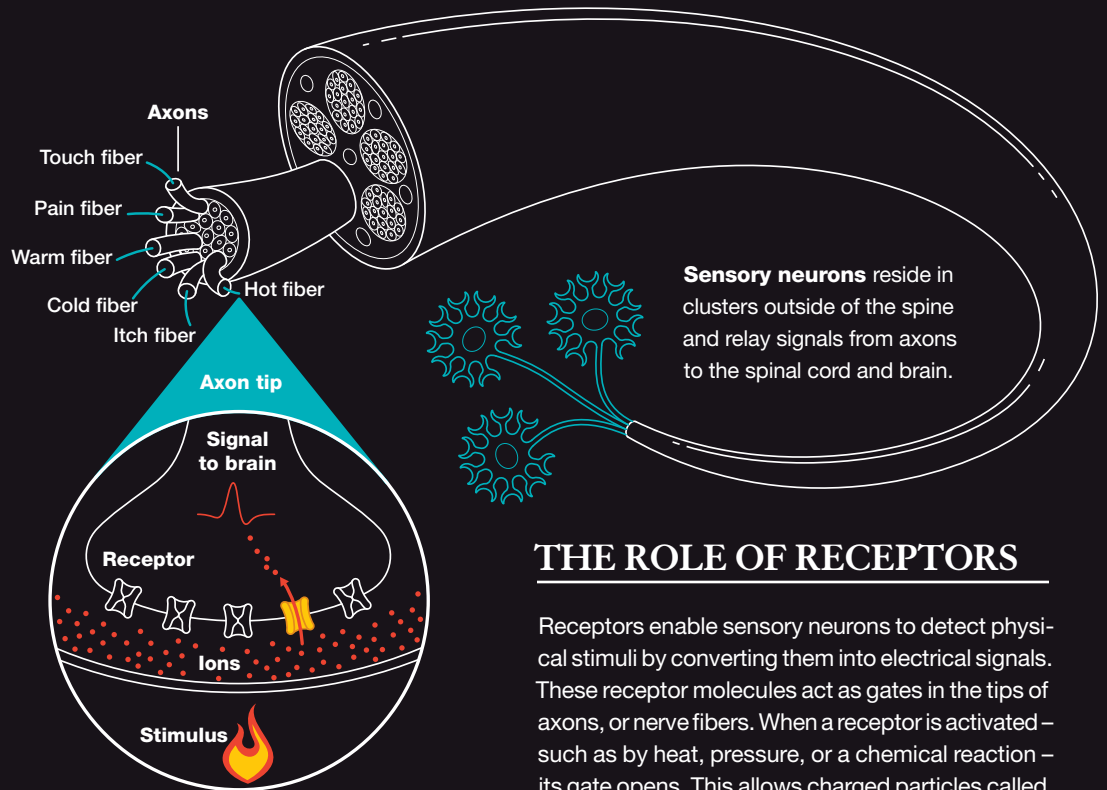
Axons

Touch fiber

Pain fiber

Warm fiber

Cold fiber

Itch fiber

Hot fiber

Sensory neurons reside in clusters outside of the spine and relay signals from axons to the spinal cord and brain.

Axon tip

Signal to brain

Receptor

Ions

Stimulus

THE ROLE OF RECEPTORS

Receptors enable sensory neurons to detect physical stimuli by converting them into electrical signals. These receptor molecules act as gates in the tips of axons, or nerve fibers. When a receptor is activated – such as by heat, pressure, or a chemical reaction – its gate opens. This allows charged particles called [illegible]